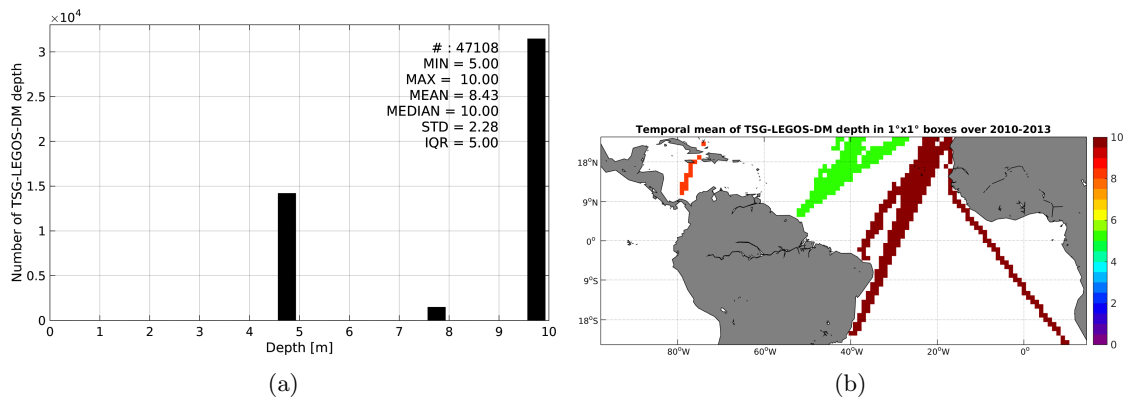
$\times10^4$

Number of TSG-LEGOS-DM depth

3
2.5
2
1.5
1
0.5
0

# : 47108
MIN = 5.00
MAX = 10.00
MEAN = 8.43
MEDIAN = 10.00
STD = 2.28
IQR = 5.00

0 1 2 3 4 5 6 7 8 9 10

Depth [m]

(a)

Temporal mean of TSG-LEGOS-DM depth in 1°x1° boxes over 2010-2013

18°N
9°N
0°
9°S
18°S

80°W 60°W 40°W 20°W 0°

10
8
6
4
2
0

(b)